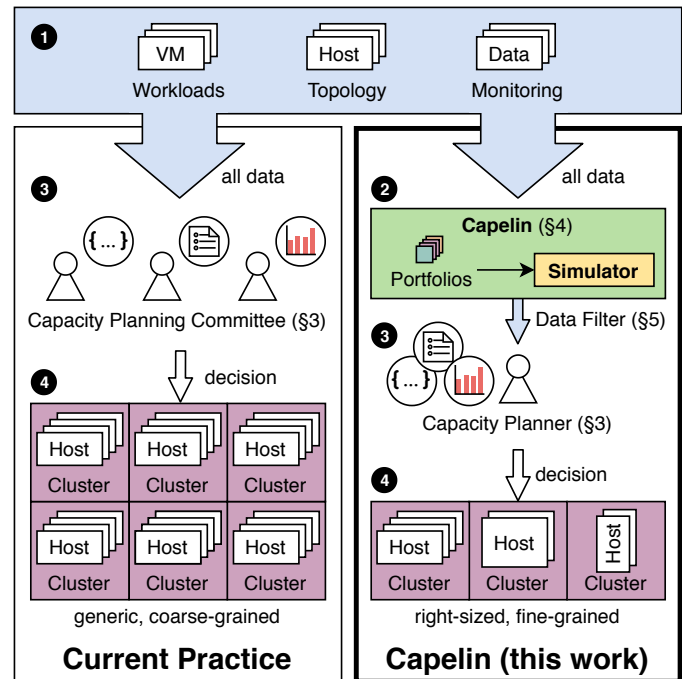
1

VM
Workloads

Host
Topology

Data
Monitoring

all data

3

{ ... }

Capacity Planning Committee (§3)

decision

4

| Host Cluster | Host Cluster | Host Cluster |
|---|---|---|
| Host Cluster | Host Cluster | Host Cluster |

generic, coarse-grained

Current Practice

all data

2

Capelin (§4)

Portfolios

Simulator

Data Filter (§5)

3

{ ... }

Capacity Planner (§3)

decision

4

| Host Cluster | Host Cluster | Host Cluster |
|---|---|---|

right-sized, fine-grained

Capelin (this work)